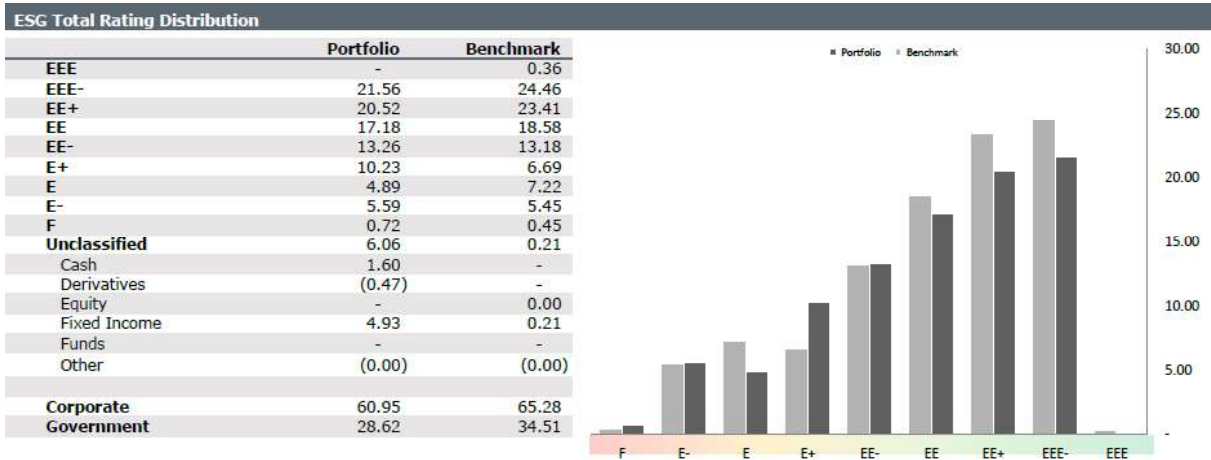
ESG Total Rating Distribution

| | Portfolio | Benchmark |
|---|---|---|
| EEE | - | 0.36 |
| EEE- | 21.56 | 24.46 |
| EE+ | 20.52 | 23.41 |
| EE | 17.18 | 18.58 |
| EE- | 13.26 | 13.18 |
| E+ | 10.23 | 6.69 |
| E | 4.89 | 7.22 |
| E- | 5.59 | 5.45 |
| F | 0.72 | 0.45 |
| Unclassified | 6.06 | 0.21 |
| Cash | 1.60 | - |
| Derivatives | (0.47) | - |
| Equity | - | 0.00 |
| Fixed Income | 4.93 | 0.21 |
| Funds | - | - |
| Other | (0.00) | (0.00) |
| | | |
| Corporate | 60.95 | 65.28 |
| Government | 28.62 | 34.51 |

Portfolio Benchmark

30.00
25.00
20.00
15.00
10.00
5.00
-

F E- E E+ EE- EE EE+ EEE- EEE